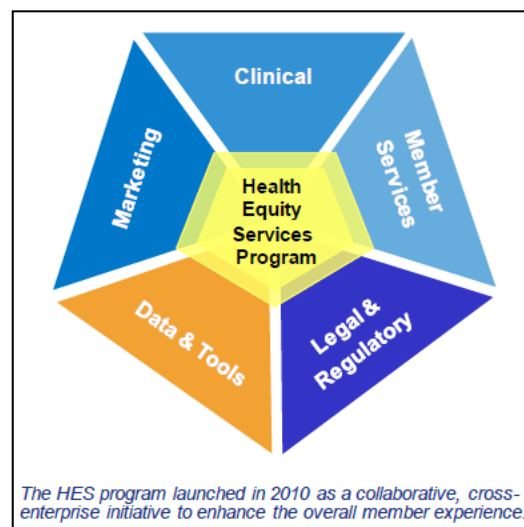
Clinical

Member Services

Legal & Regulatory

Data & Tools

Marketing

Health Equity Services Program

The HES program launched in 2010 as a collaborative, cross-enterprise initiative to enhance the overall member experience.